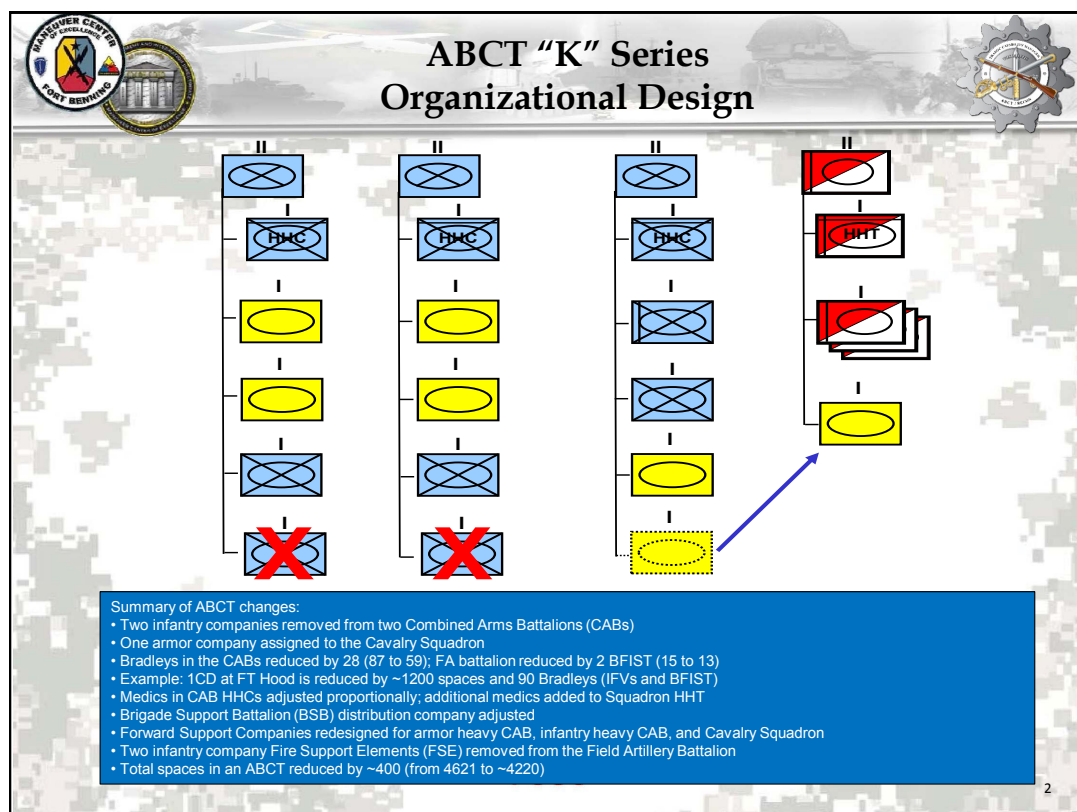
MANEUVER CENTER OF EXCELLENCE FORT BENNING

ABCT "K" Series Organizational Design

II

I

HHC

I

I

I

I

II

I

HHC

I

I

I

I

II

I

HHC

I

I

I

I

II

I

HHT

I

I

Summary of ABCT changes:
• Two infantry companies removed from two Combined Arms Battalions (CABs)
• One armor company assigned to the Cavalry Squadron
• Bradleys in the CABs reduced by 28 (87 to 59); FA battalion reduced by 2 BFIST (15 to 13)
• Example: 1CD at FT Hood is reduced by ~1200 spaces and 90 Bradleys (IFVs and BFIST)
• Medics in CAB HHCs adjusted proportionally; additional medics added to Squadron HHT
• Brigade Support Battalion (BSB) distribution company adjusted
• Forward Support Companies redesigned for armor heavy CAB, infantry heavy CAB, and Cavalry Squadron
• Two infantry company Fire Support Elements (FSE) removed from the Field Artillery Battalion
• Total spaces in an ABCT reduced by ~400 (from 4621 to ~4220)

2